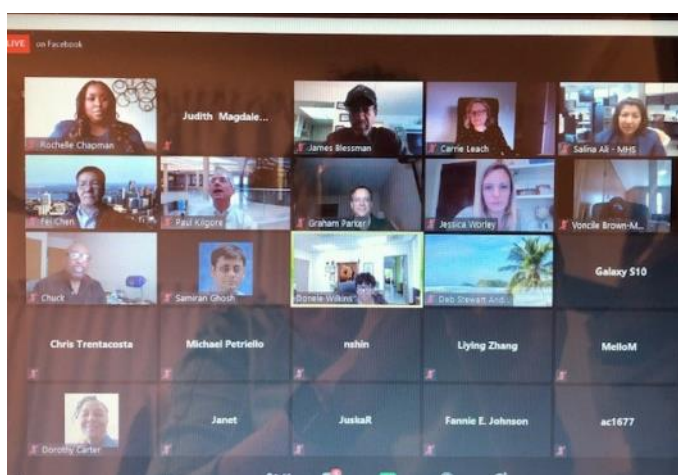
LIVE on Facebook

Rochelle Chapman

Judith Magdale...

James Blessman

Carrie Leach

Salina Ali - MHS

Fei Chen

Paul Kilgore

Graham Parker

Jessica Worley

Voncile Brown-M...

Chuck

Samiran Ghosh

Donele Wilkins

Deb Stewart And...

Galaxy S10

Chris Trentacosta

Michael Petriello

nshin

Liying Zhang

MelloM

Dorothy Carter

Janet

JuskaR

Fannie E. Johnson

ac1677